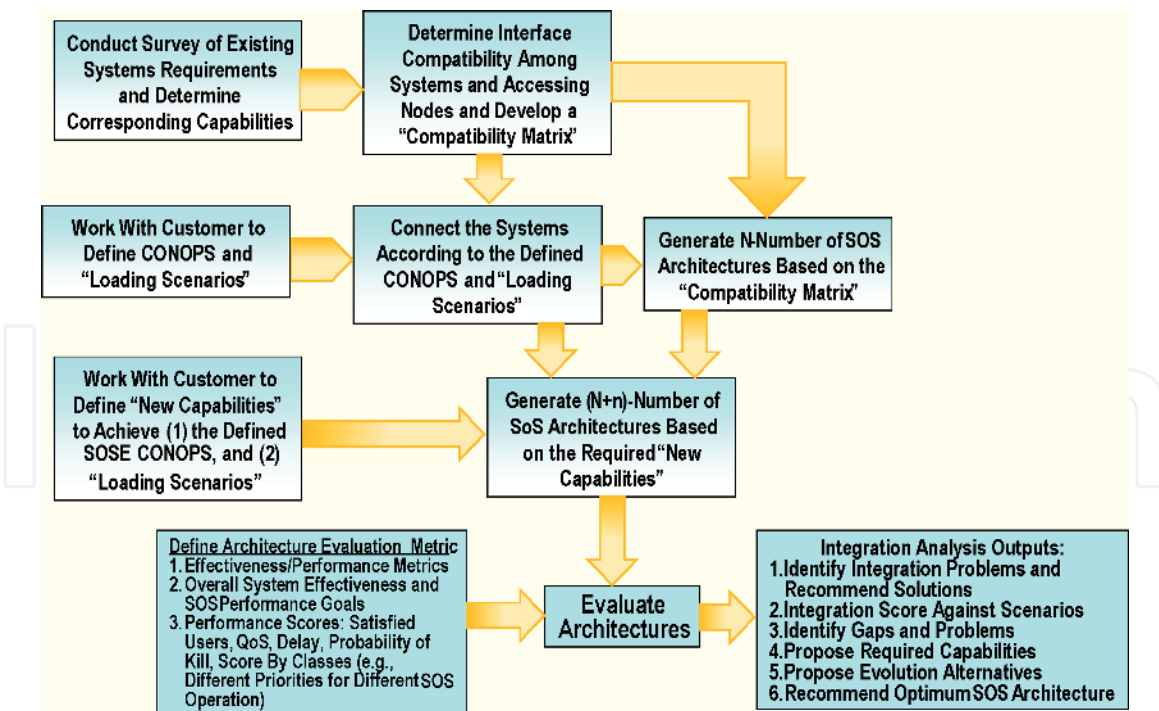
Conduct Survey of Existing Systems Requirements and Determine Corresponding Capabilities

Determine Interface Compatibility Among Systems and Accessing Nodes and Develop a "Compatibility Matrix'

Work With Customer to Define CONOPS and "Loading Scenarios"

Connect the Systems According to the Defined CONOPS and "Loading Scenarios"

Generate N-Number of SOS Architectures Based on the "Compatibility Matrix"

Work With Customer to Define "New Capabilities" to Achieve (1) the Defined SOSE CONOPS, and (2) "Loading Scenarios"

Generate (N+n)-Number of SoS Architectures Based on the Required "New Capabilities"

Define Architecture Evaluation Metric
1. Effectiveness/Performance Metrics
2. Overall System Effectiveness and SOS Performance Goals
3. Performance Scores: Satisfied Users, QoS, Delay, Probability of Kill, Score By Classes (e.g., Different Priorities for Different SOS Operation)

Evaluate Architectures

Integration Analysis Outputs:
1. Identify Integration Problems and Recommend Solutions
2. Integration Score Against Scenarios
3. Identify Gaps and Problems
4. Propose Required Capabilities
5. Propose Evolution Alternatives
6. Recommend Optimum SOS Architecture